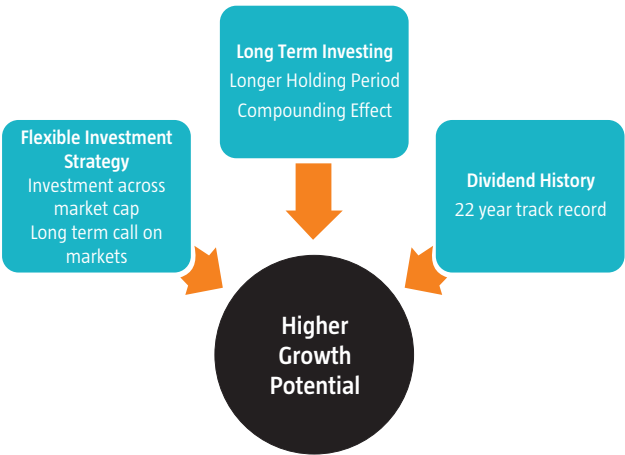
Long Term Investing
Longer Holding Period
Compounding Effect

Flexible Investment Strategy
Investment across market cap
Long term call on markets

Dividend History
22 year track record

Higher Growth Potential